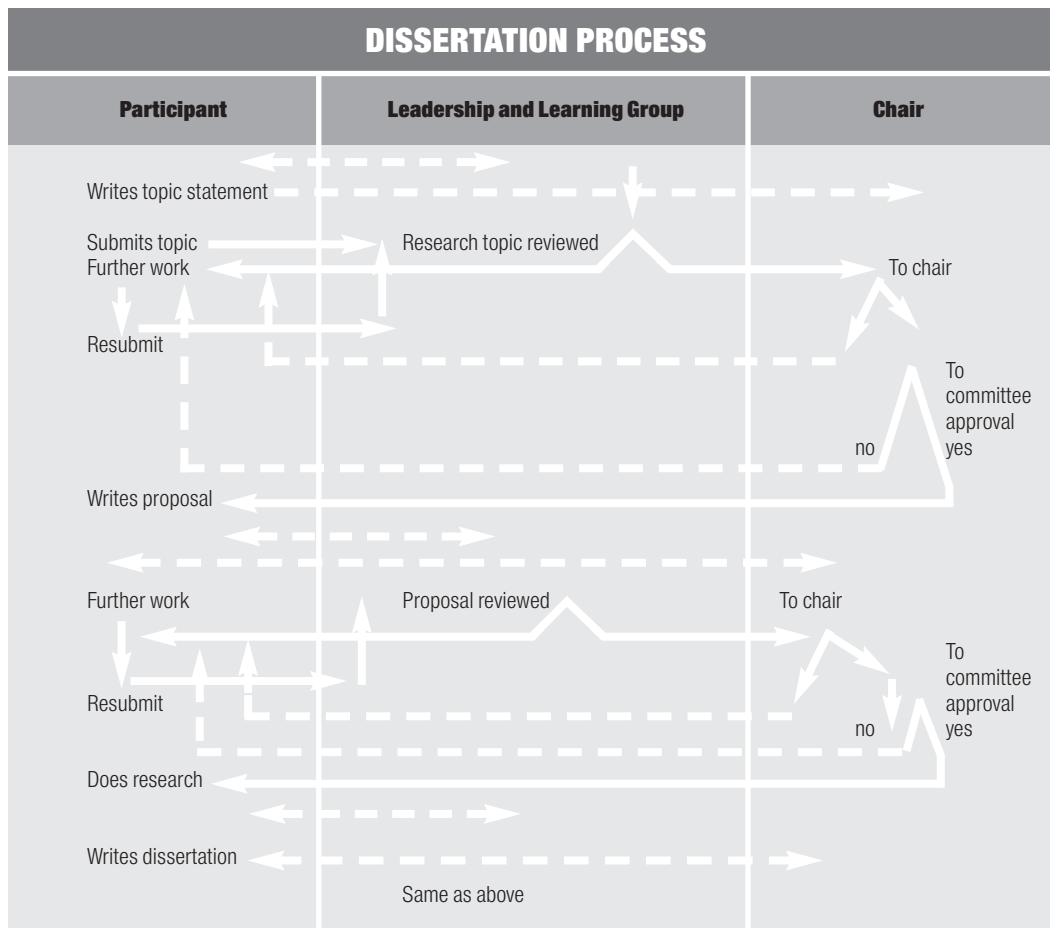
DISSERTATION PROCESS

| Participant | Leadership and Learning Group | Chair |
|---|---|---|

Writes topic statement

Submits topic

Research topic reviewed

Further work

To chair

Resubmit

To committee approval

no

yes

Writes proposal

Further work

Proposal reviewed

To chair

Resubmit

To committee approval

no

yes

Does research

Writes dissertation

Same as above